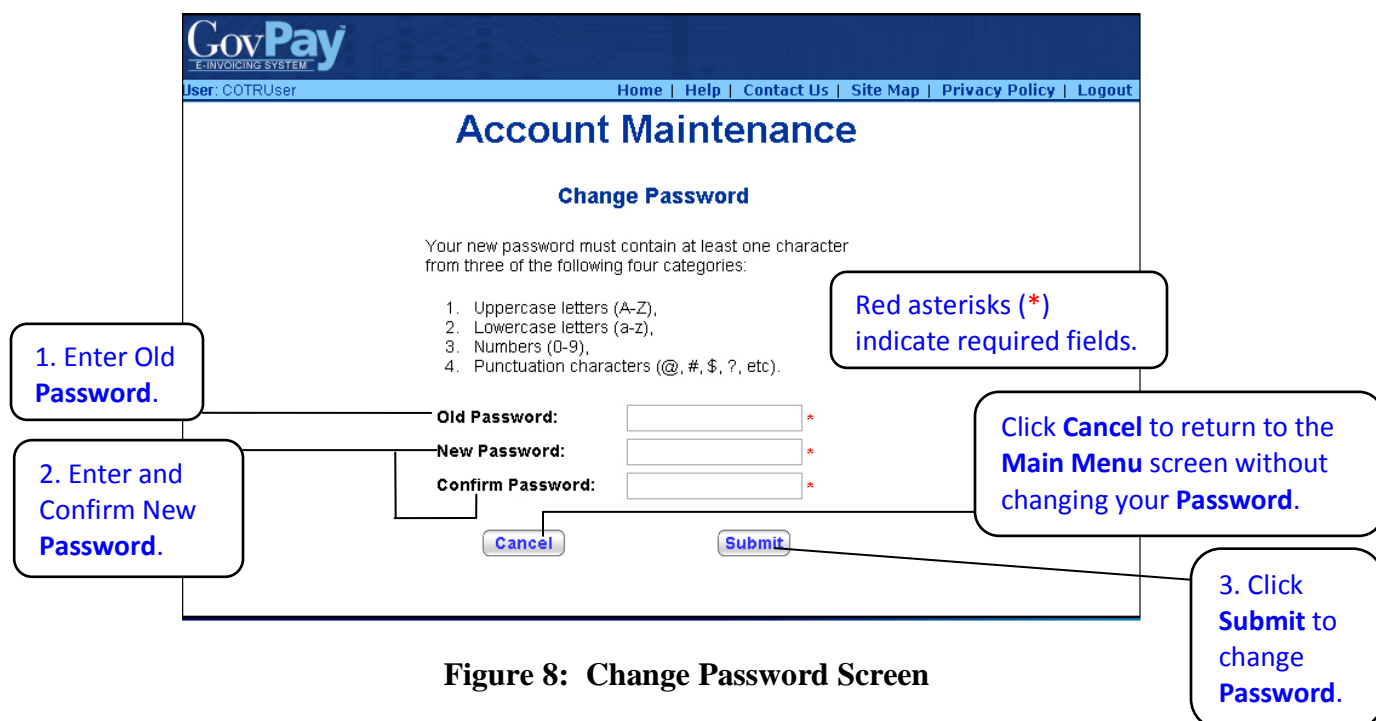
GovPay
E-INVOICING SYSTEM

ser: COTRUser

Home | Help | Contact Us | Site Map | Privacy Policy | Logout

Account Maintenance

Change Password

Your new password must contain at least one character from three of the following four categories:

1. Uppercase letters (A-Z),
2. Lowercase letters (a-z),
3. Numbers (0-9),
4. Punctuation characters (@, #, $, ?, etc).

Red asterisks (*) indicate required fields.

1. Enter Old Password.

Old Password: *

New Password: *

Confirm Password: *

2. Enter and Confirm New Password.

Click Cancel to return to the Main Menu screen without changing your Password.

Cancel

Submit

3. Click Submit to change Password.

Figure 8: Change Password Screen